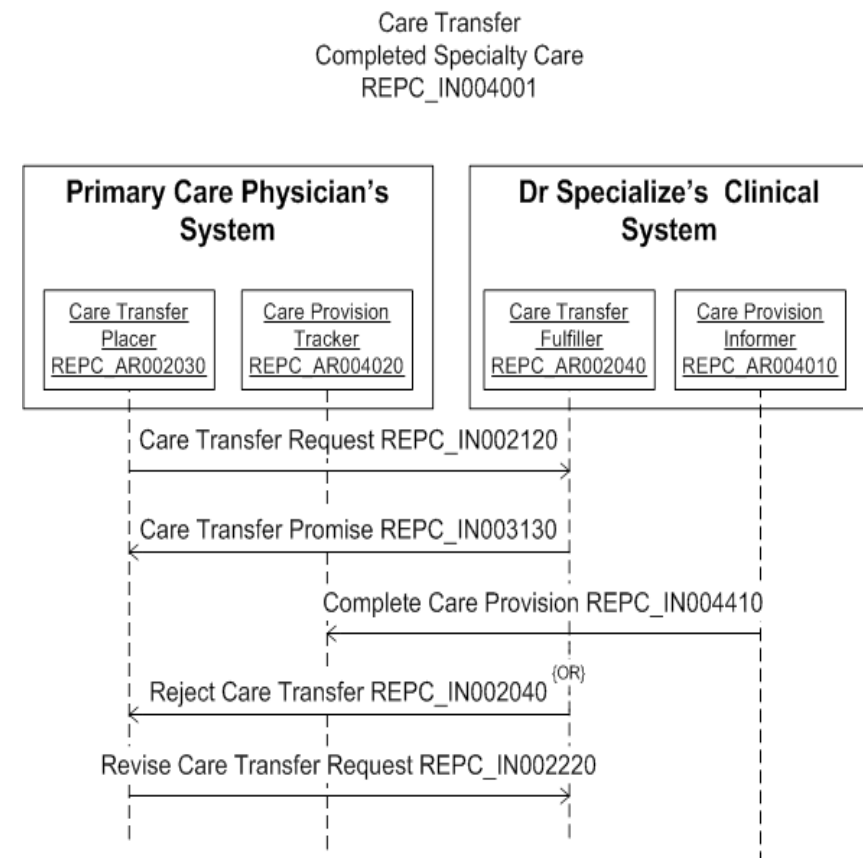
Care Transfer
Completed Specialty Care
REPC_IN004001

Primary Care Physician's System

Care Transfer Placer REPC_AR002030

Care Provision Tracker REPC_AR004020

Dr Specialize's Clinical System

Care Transfer Fulfiller REPC_AR002040

Care Provision Informer REPC_AR004010

Care Transfer Request REPC_IN002120

Care Transfer Promise REPC_IN003130

Complete Care Provision REPC_IN004410

Reject Care Transfer REPC_IN002040 {OR}

Revise Care Transfer Request REPC_IN002220